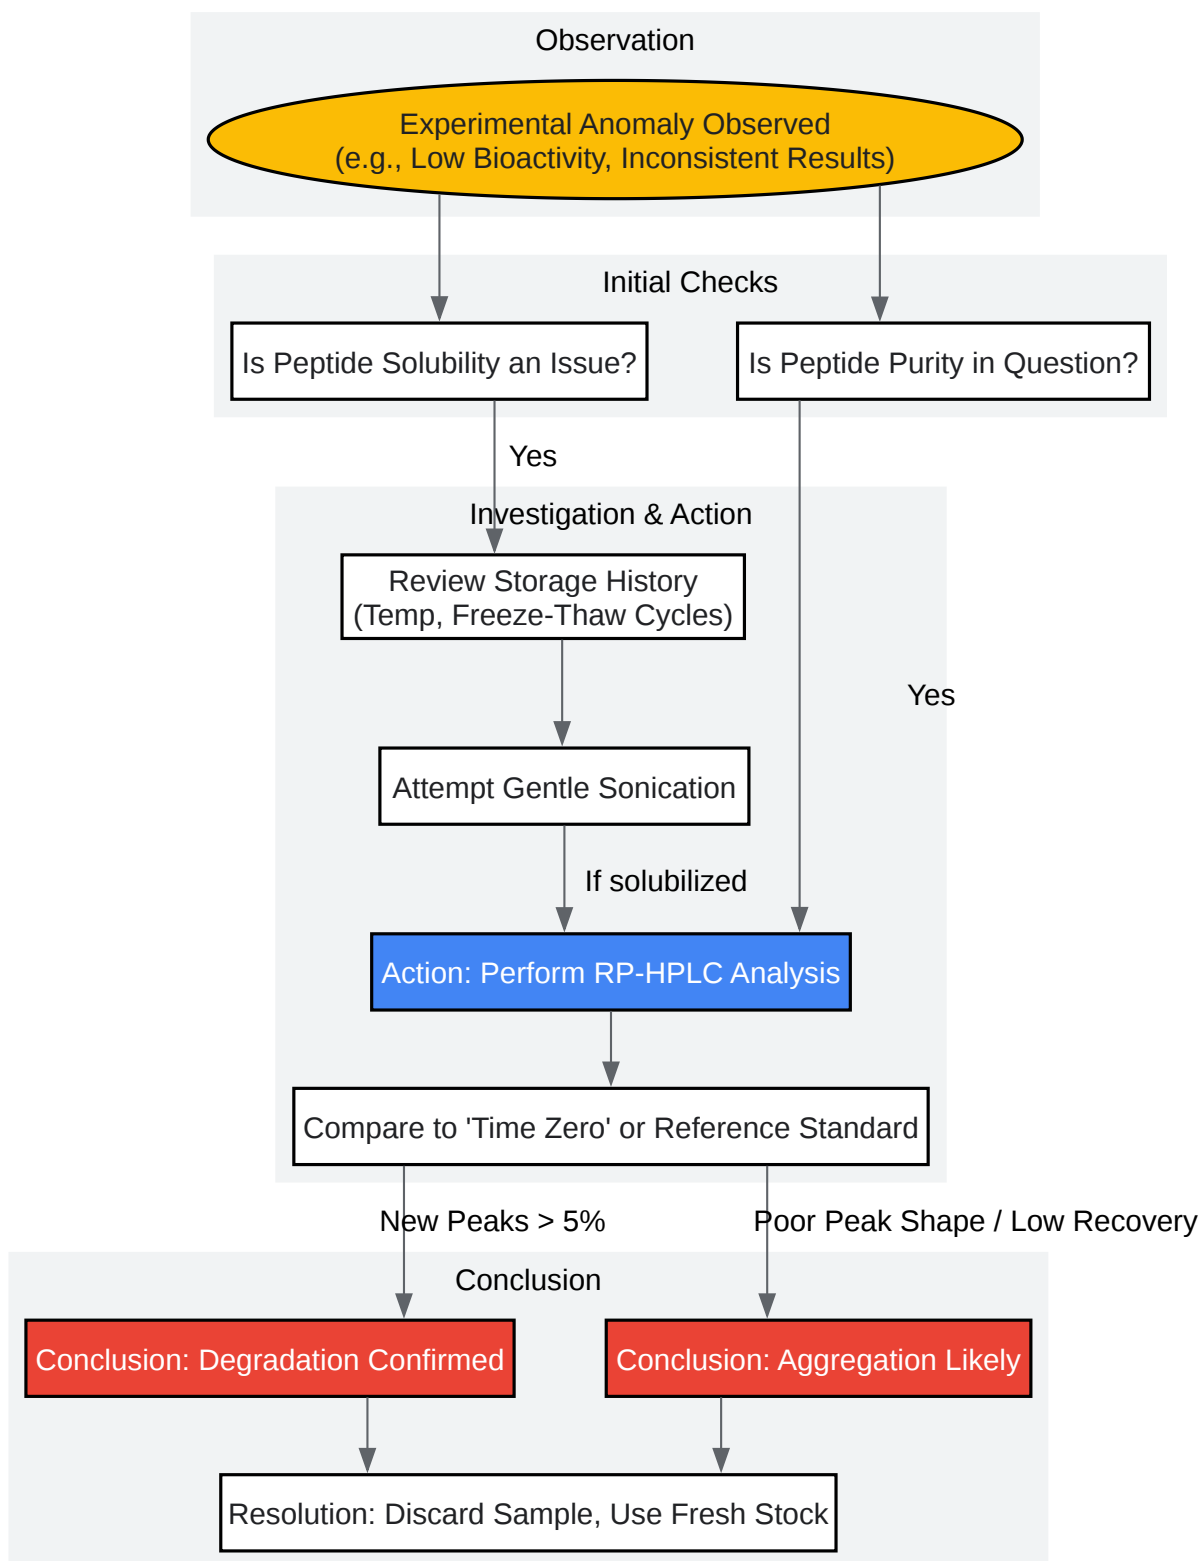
Observation

Experimental Anomaly Observed
(e.g., Low Bioactivity, Inconsistent Results)

Initial Checks

Is Peptide Solubility an Issue?

Is Peptide Purity in Question?

Yes

Investigation & Action

Review Storage History
(Temp, Freeze-Thaw Cycles)

Yes

Attempt Gentle Sonication

If solubilized

Action: Perform RP-HPLC Analysis

Compare to 'Time Zero' or Reference Standard

New Peaks > 5%

Poor Peak Shape / Low Recovery

Conclusion

Conclusion: Degradation Confirmed

Conclusion: Aggregation Likely

Resolution: Discard Sample, Use Fresh Stock